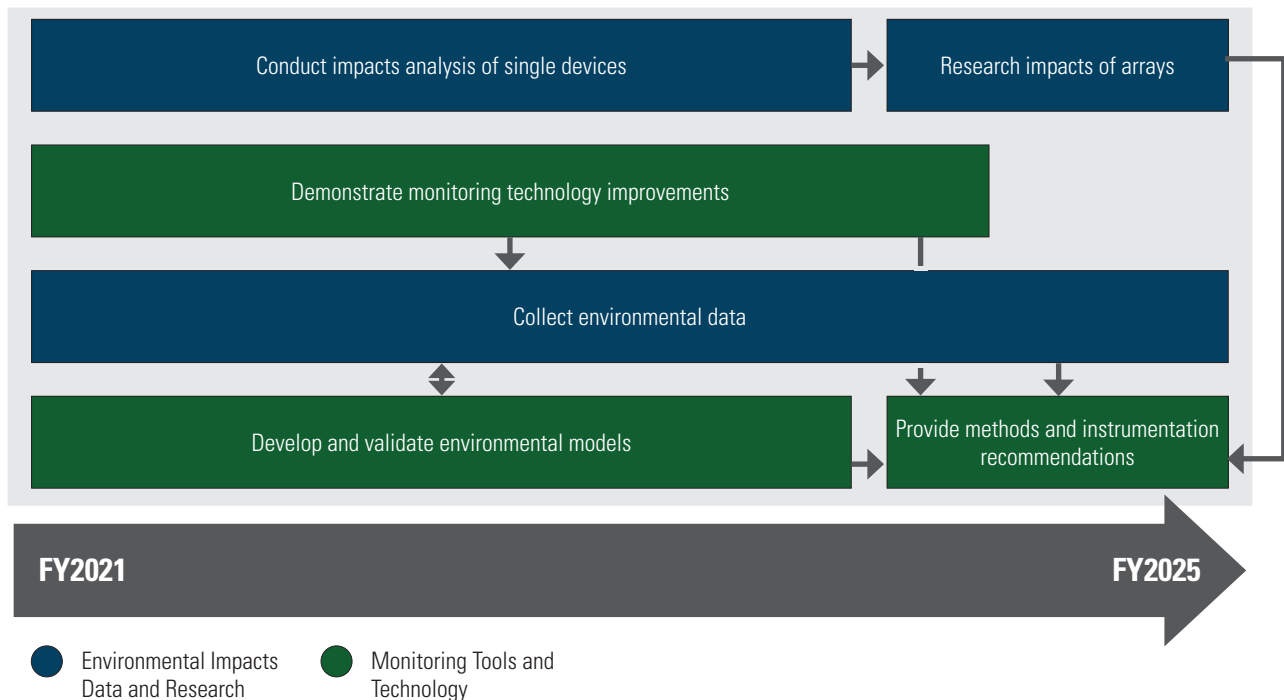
Conduct impacts analysis of single devices

Research impacts of arrays

Demonstrate monitoring technology improvements

Collect environmental data

Develop and validate environmental models

Provide methods and instrumentation recommendations

FY2021

FY2025

Environmental Impacts Data and Research

Monitoring Tools and Technology